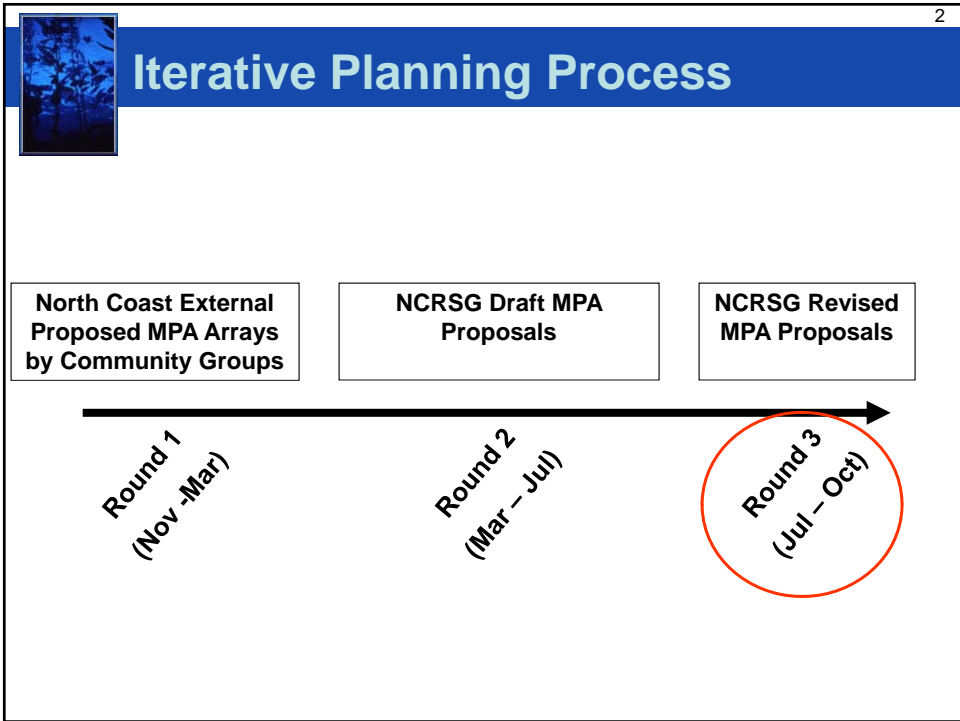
2

Iterative Planning Process

North Coast External Proposed MPA Arrays by Community Groups

NCRSG Draft MPA Proposals

NCRSG Revised MPA Proposals

Round 1 (Nov -Mar)

Round 2 (Mar – Jul)

Round 3 (Jul – Oct)